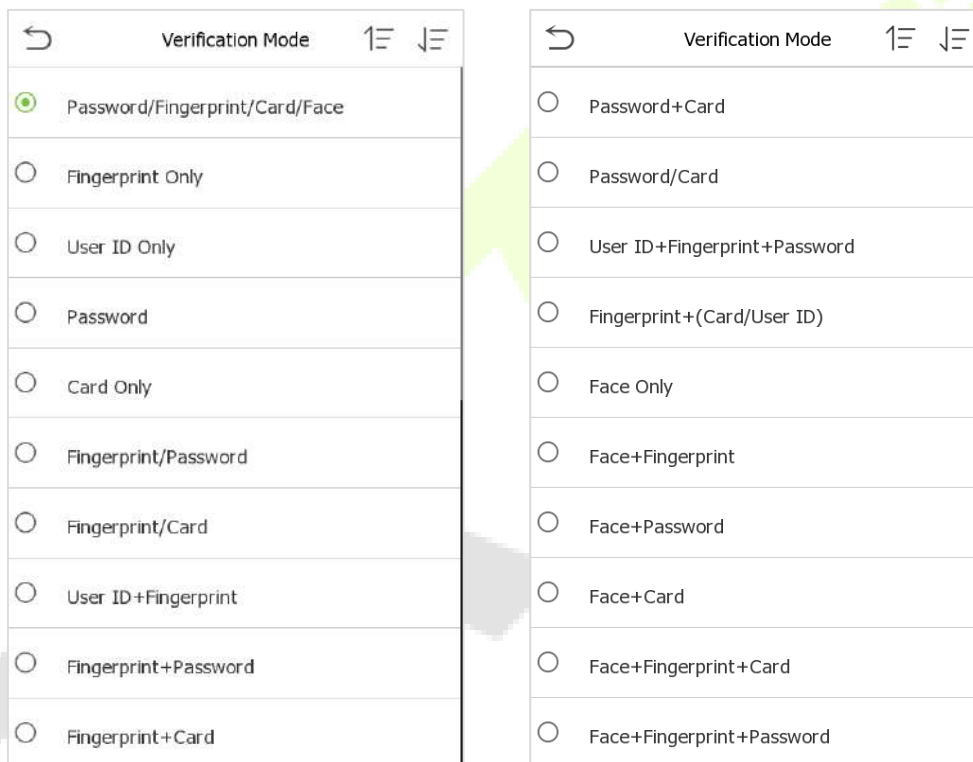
Verification Mode

Password/Fingerprint/Card/Face

Fingerprint Only

User ID Only

Password

Card Only

Fingerprint/Password

Fingerprint/Card

User ID+Fingerprint

Fingerprint+Password

Fingerprint+Card

Verification Mode

Password+Card

Password/Card

User ID+Fingerprint+Password

Fingerprint+(Card/User ID)

Face Only

Face+Fingerprint

Face+Password

Face+Card

Face+Fingerprint+Card

Face+Fingerprint+Password